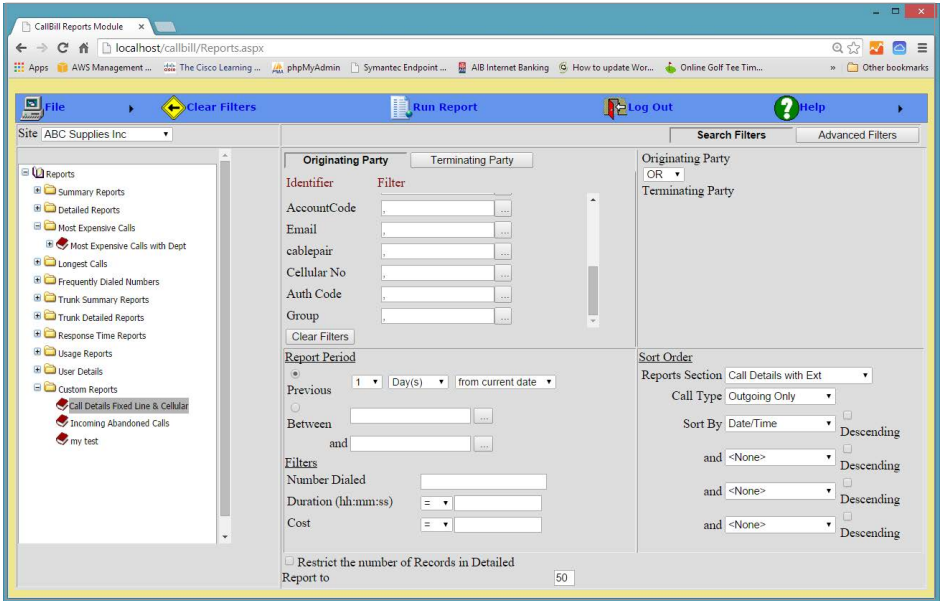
CallBill Reports Module ×

localhost/callbill/Reports.aspx

Apps AWS Management ... The Cisco Learning ... phpMyAdmin Symantec Endpoint ... AIB Internet Banking How to update Wor... Online Golf Tee Tim... » Other bookmarks

File Clear Filters Run Report Log Out Help

Site ABC Supplies Inc

Search Filters Advanced Filters

Reports
Summary Reports
Detailed Reports
Most Expensive Calls
Most Expensive Calls with Dept
Longest Calls
Frequently Dialed Numbers
Trunk Summary Reports
Trunk Detailed Reports
Response Time Reports
Usage Reports
User Details
Custom Reports
Call Details Fixed Line & Cellular
Incoming Abandoned Calls
my test

Originating Party Terminating Party

Identifier Filter
AccountCode ,
Email ,
cablepair ,
Cellular No ,
Auth Code ,
Group ,
Clear Filters

Originating Party
OR
Terminating Party

Report Period
Previous 1 Day(s) from current date
Between
and
Filters
Number Dialed
Duration (hh:mm:ss) =
Cost =

Sort Order
Reports Section Call Details with Ext
Call Type Outgoing Only
Sort By Date/Time Descending
and <None> Descending
and <None> Descending
and <None> Descending

Restrict the number of Records in Detailed Report to 50